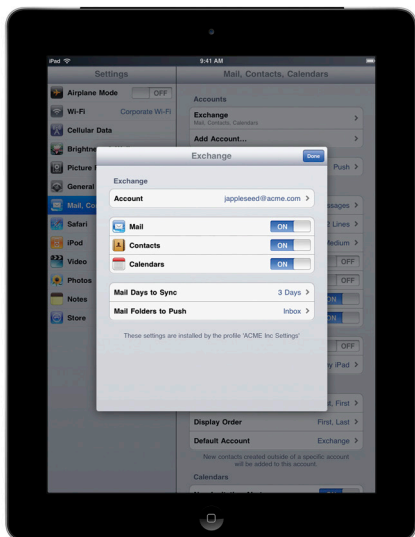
iPad
9:41 AM

Settings
Airplane Mode OFF
Wi-Fi Corporate Wi-Fi
Cellular Data
Brightne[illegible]
Picture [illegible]
General
Mail, Co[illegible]
Safari
iPod
Video
Photos
Notes
Store

Mail, Contacts, Calendars
Accounts
Exchange
Mail, Contacts, Calendars
Add Account...
Push
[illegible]ssages
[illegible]2 Lines
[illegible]edium
OFF
OFF
ON
ON
OFF
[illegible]y iPad
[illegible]t, First
Display Order First, Last
Default Account Exchange
New contacts created outside of a specific account will be added to this account.
Calendars

Exchange
Done
Exchange
Account jappleseed@acme.com
Mail ON
Contacts ON
Calendars ON
Mail Days to Sync 3 Days
Mail Folders to Push Inbox
These settings are installed by the profile 'ACME Inc Settings'